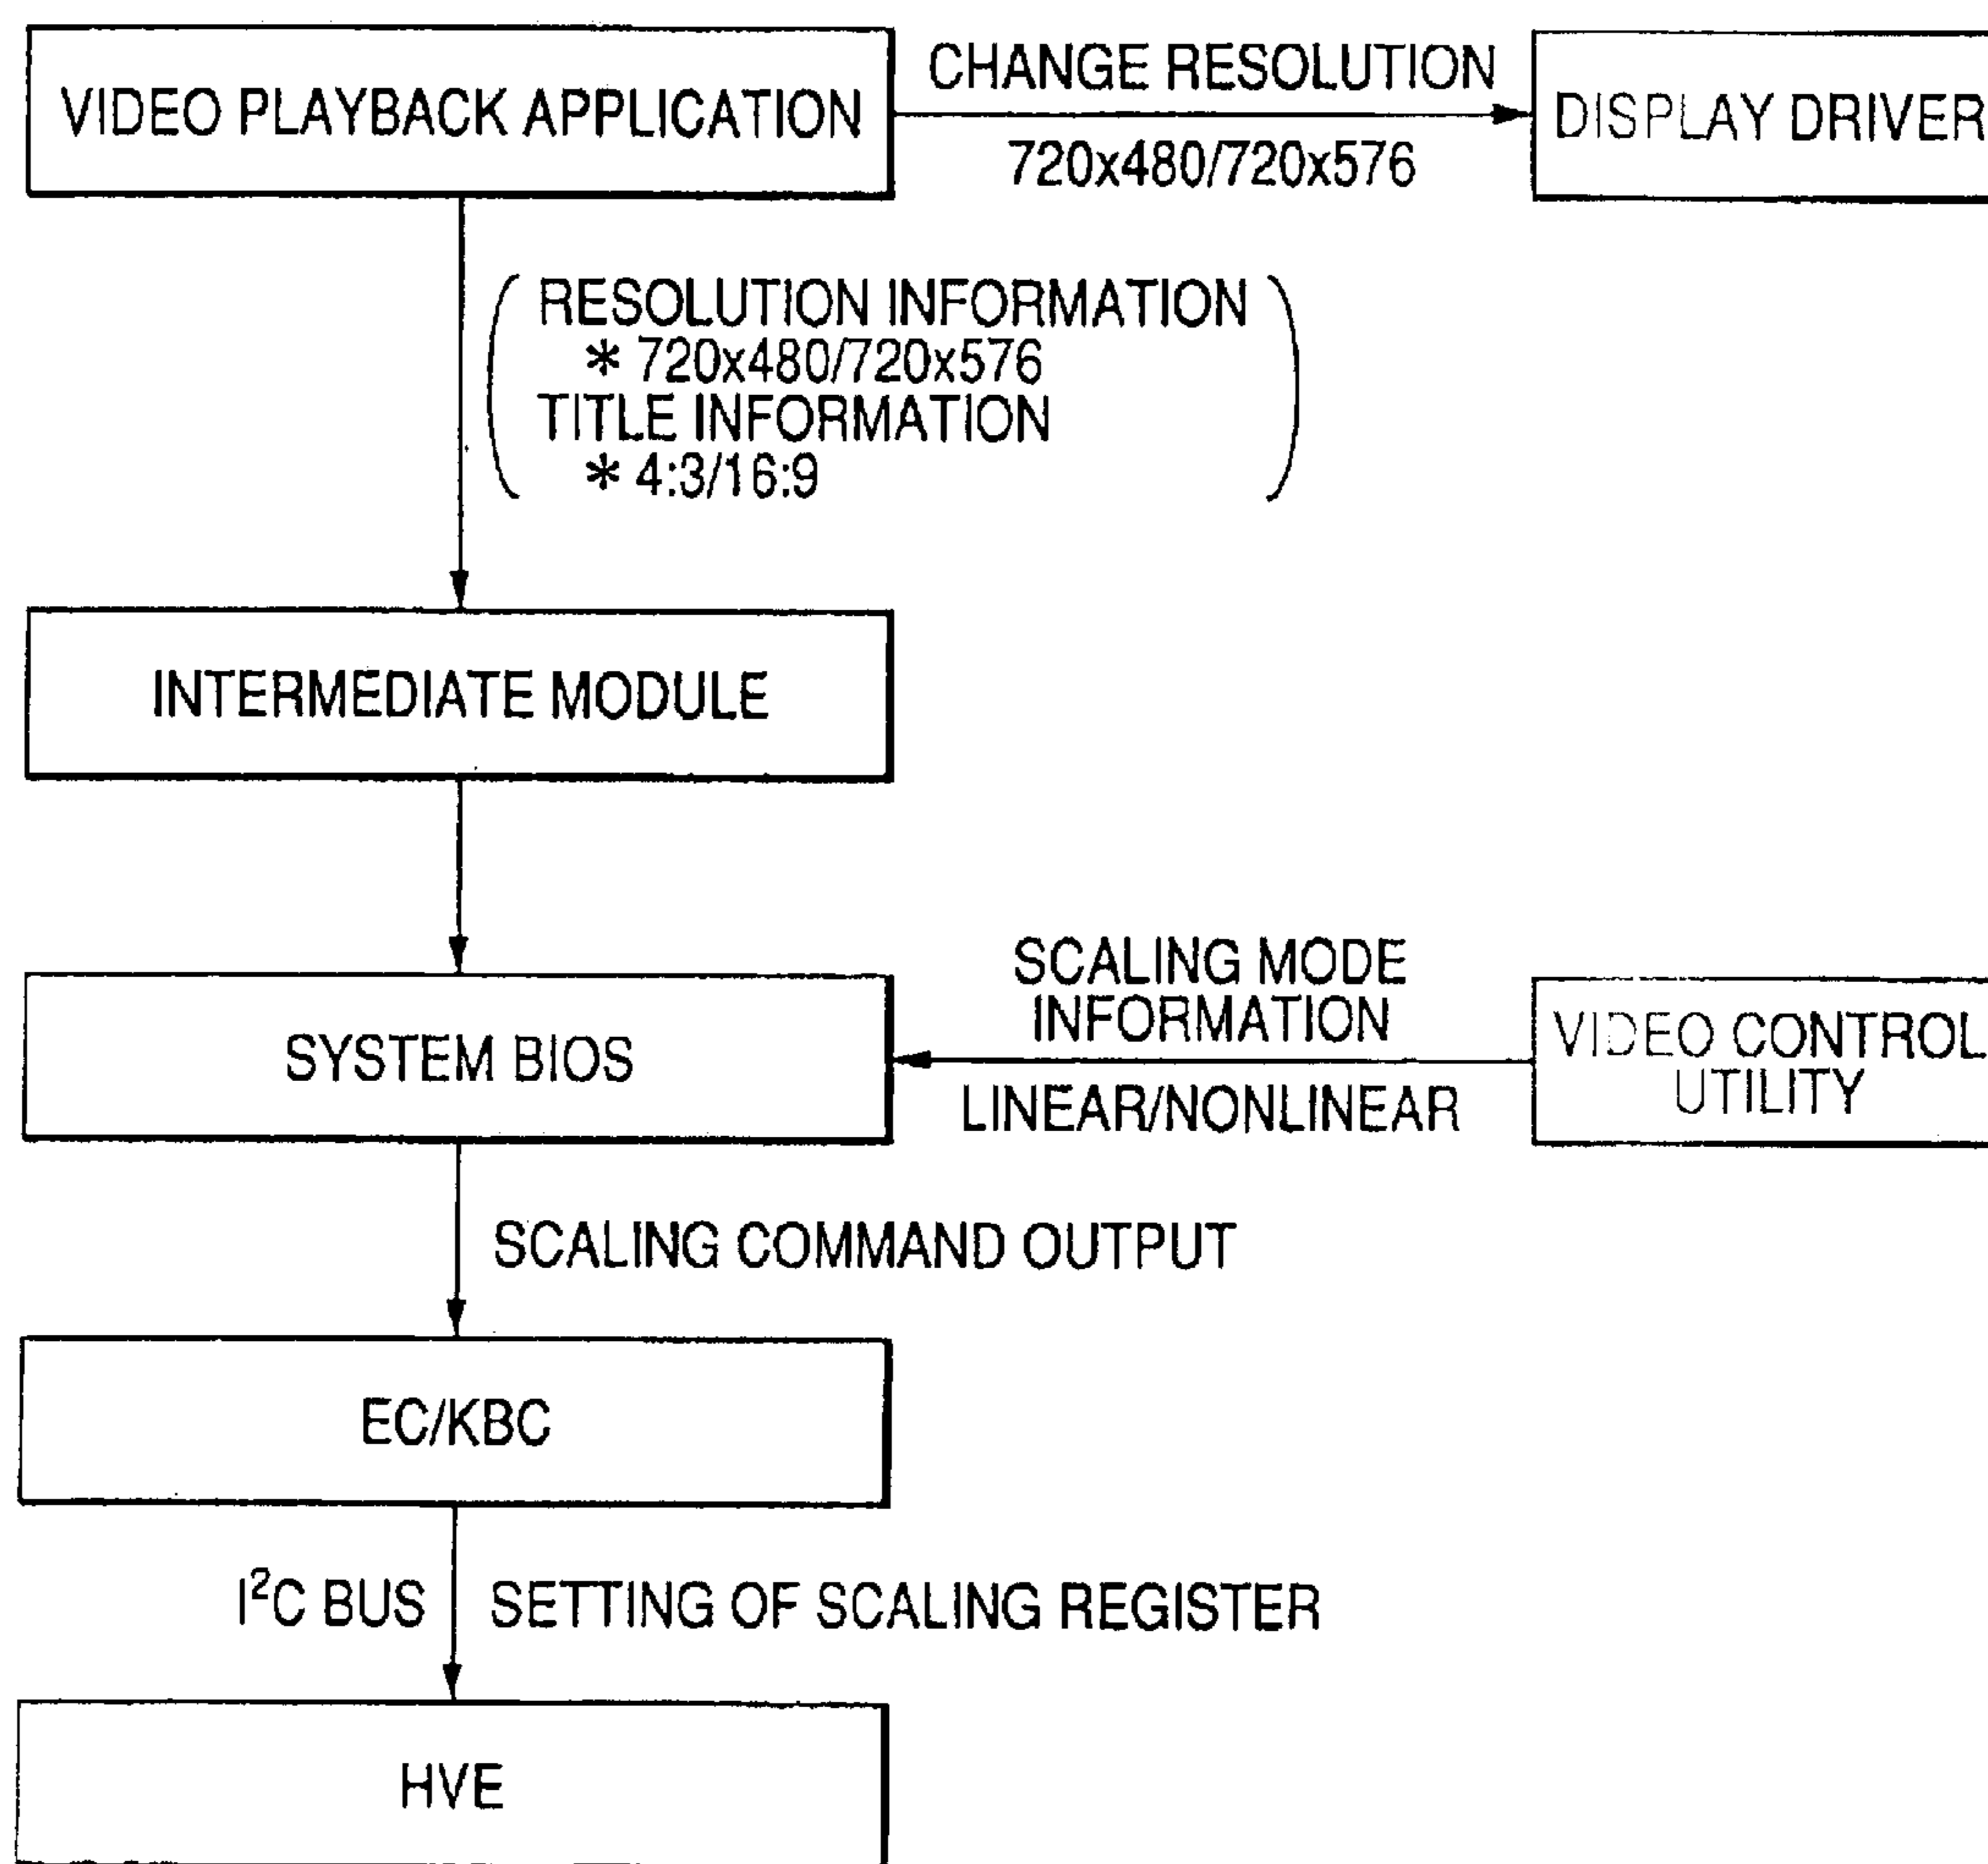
VIDEO PLAYBACK APPLICATION

CHANGE RESOLUTION

720x480/720x576

DISPLAY DRIVER

RESOLUTION INFORMATION
* 720x480/720x576
TITLE INFORMATION
* 4:3/16:9

INTERMEDIATE MODULE

SYSTEM BIOS

SCALING MODE INFORMATION

LINEAR/NONLINEAR

VIDEO CONTROL UTILITY

SCALING COMMAND OUTPUT

EC/KBC

$I^2C$ BUS

SETTING OF SCALING REGISTER

HVE